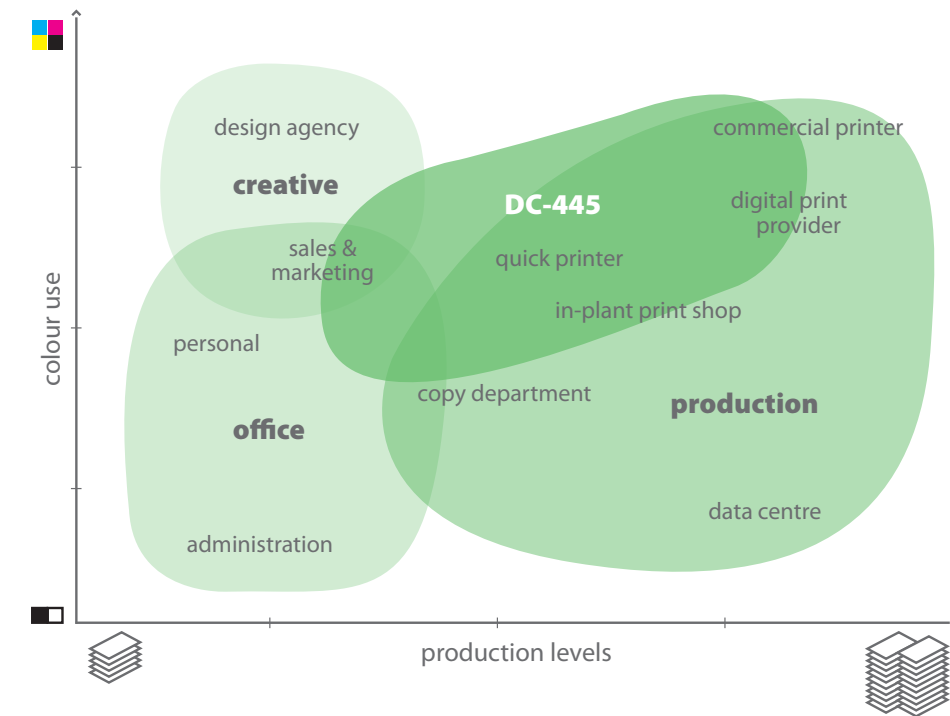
colour use

design agency

creative

sales & marketing

DC-445

commercial printer

digital print provider

quick printer

in-plant print shop

personal

copy department

production

office

data centre

administration

production levels